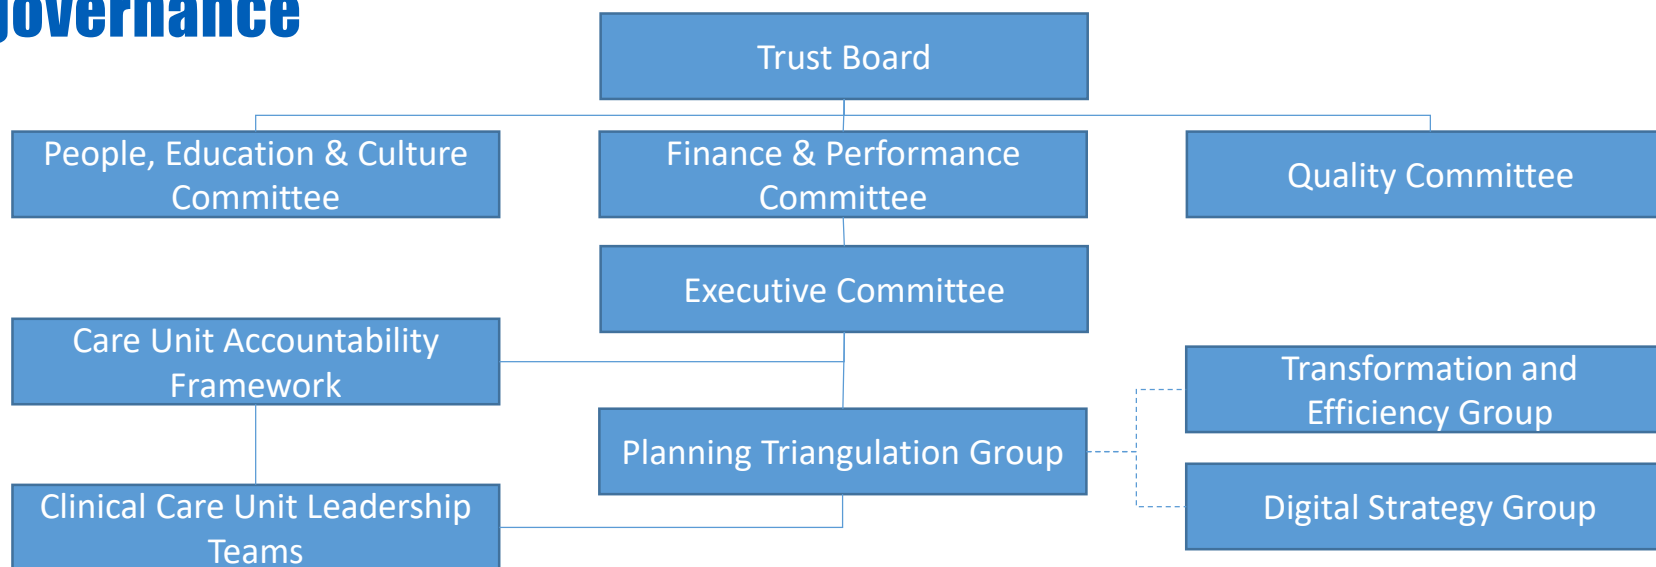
overnance

Trust Board

People, Education & Culture Committee

Finance & Performance Committee

Quality Committee

Executive Committee

Care Unit Accountability Framework

Transformation and Efficiency Group

Planning Triangulation Group

Digital Strategy Group

Clinical Care Unit Leadership Teams